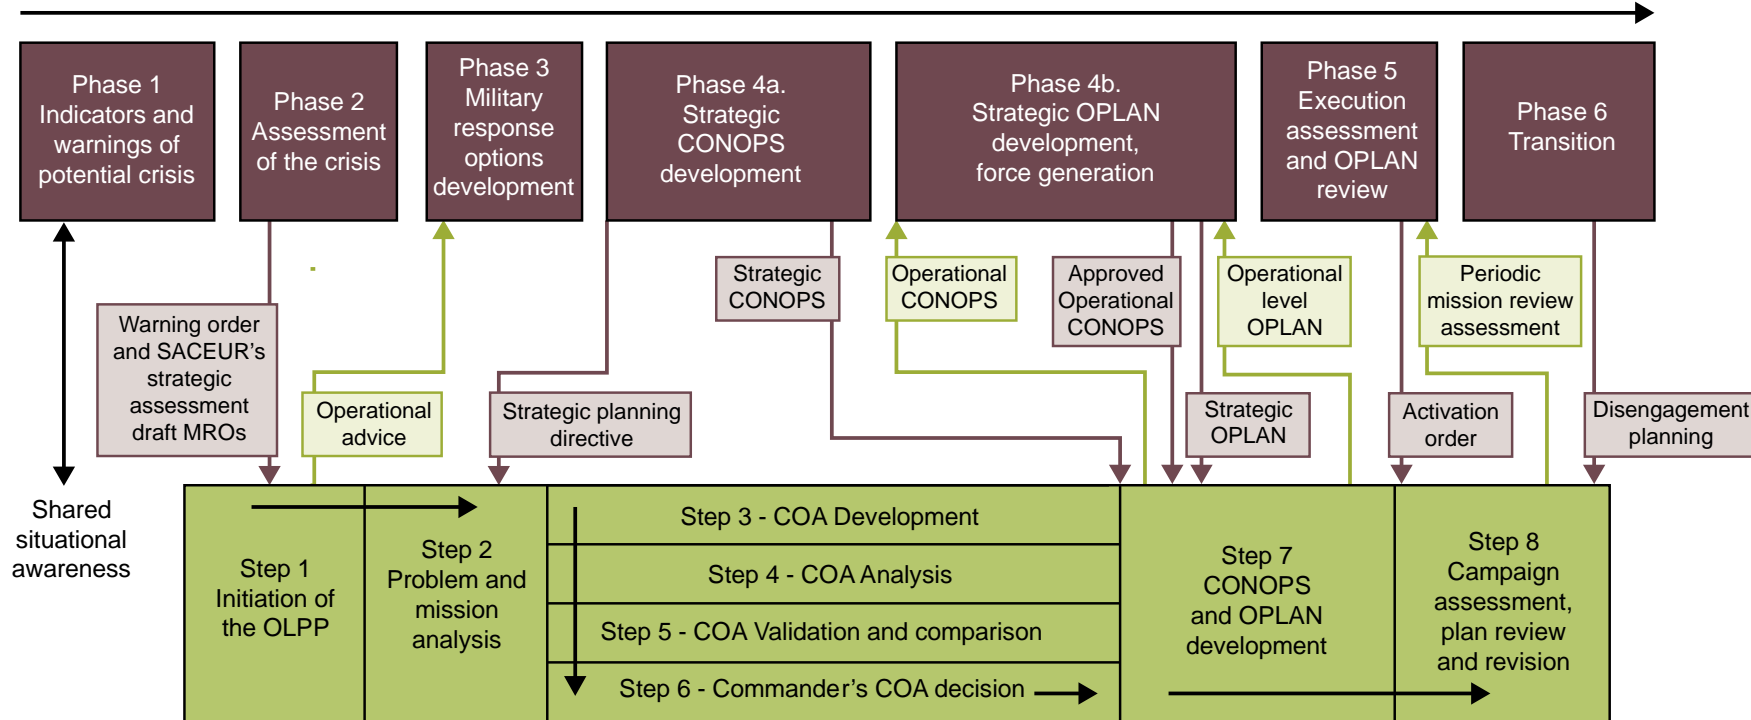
Phase 1 Indicators and warnings of potential crisis

Phase 2 Assessment of the crisis

Phase 3 Military response options development

Phase 4a. Strategic CONOPS development

Phase 4b. Strategic OPLAN development, force generation

Phase 5 Execution assessment and OPLAN review

Phase 6 Transition

Strategic CONOPS

Operational CONOPS

Approved Operational CONOPS

Operational level OPLAN

Periodic mission review assessment

Warning order and SACEUR's strategic assessment draft MROs

Operational advice

Strategic planning directive

Strategic OPLAN

Activation order

Disengagement planning

Shared situational awareness

Step 1 Initiation of the OLPP

Step 2 Problem and mission analysis

Step 3 - COA Development

Step 4 - COA Analysis

Step 5 - COA Validation and comparison

Step 6 - Commander's COA decision

Step 7 CONOPS and OPLAN development

Step 8 Campaign assessment, plan review and revision